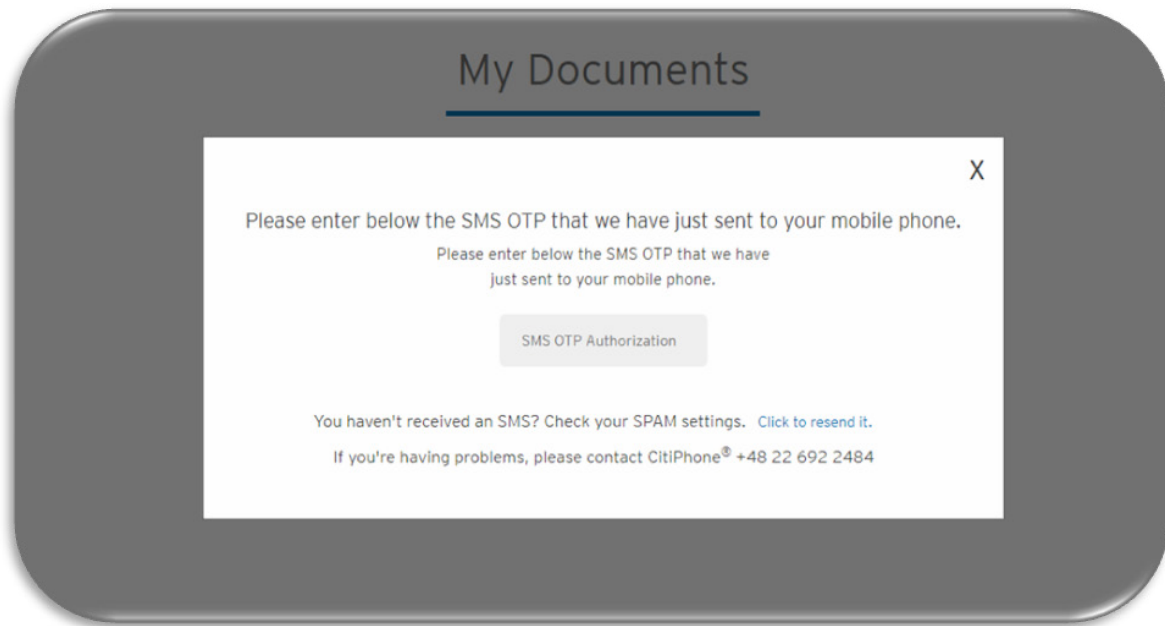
My Documents

X

Please enter below the SMS OTP that we have just sent to your mobile phone.

Please enter below the SMS OTP that we have just sent to your mobile phone.

SMS OTP Authorization

You haven't received an SMS? Check your SPAM settings. Click to resend it.

If you're having problems, please contact CitiPhone® +48 22 692 2484